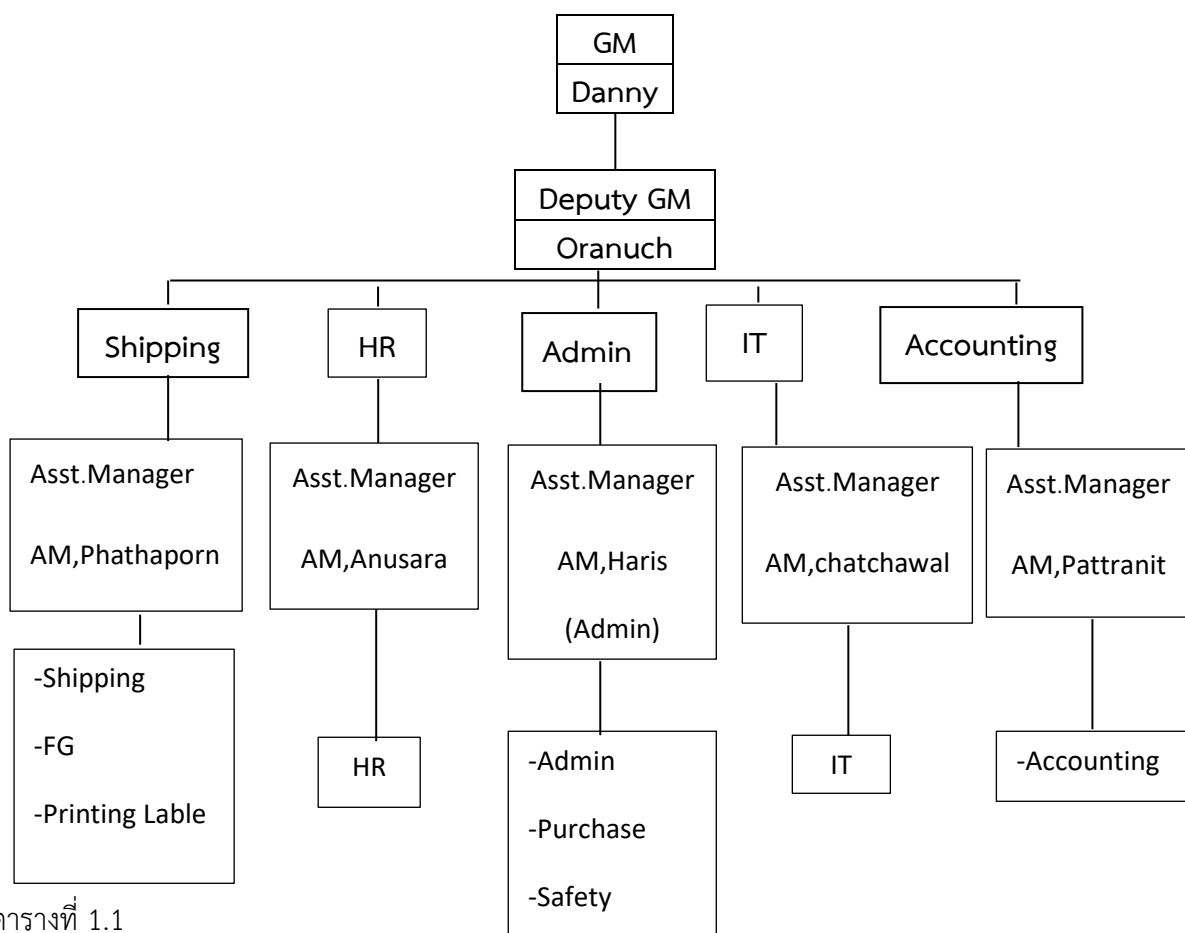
GM
Danny

Deputy GM
Oranuch

Shipping

HR

Admin

IT

Accounting

Asst.Manager
AM,Phathaporn

Asst.Manager
AM,Anusara

Asst.Manager
AM,Haris
(Admin)

Asst.Manager
AM,chatchawal

Asst.Manager
AM,Pattranit

-Shipping
-FG
-Printing Lable

HR

-Admin
-Purchase
-Safety

IT

-Accounting

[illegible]ารางที่ 1.1